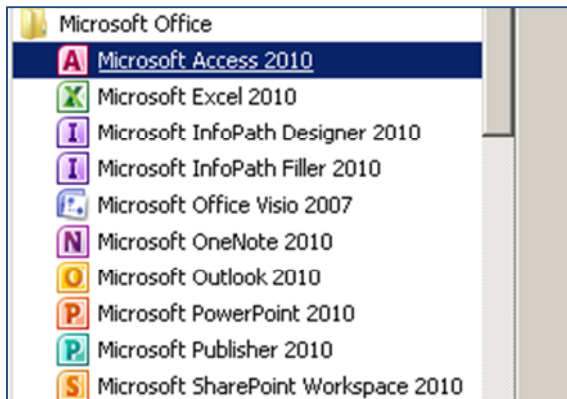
Microsoft Office
Microsoft Access 2010
Microsoft Excel 2010
Microsoft InfoPath Designer 2010
Microsoft InfoPath Filler 2010
Microsoft Office Visio 2007
Microsoft OneNote 2010
Microsoft Outlook 2010
Microsoft PowerPoint 2010
Microsoft Publisher 2010
Microsoft SharePoint Workspace 2010